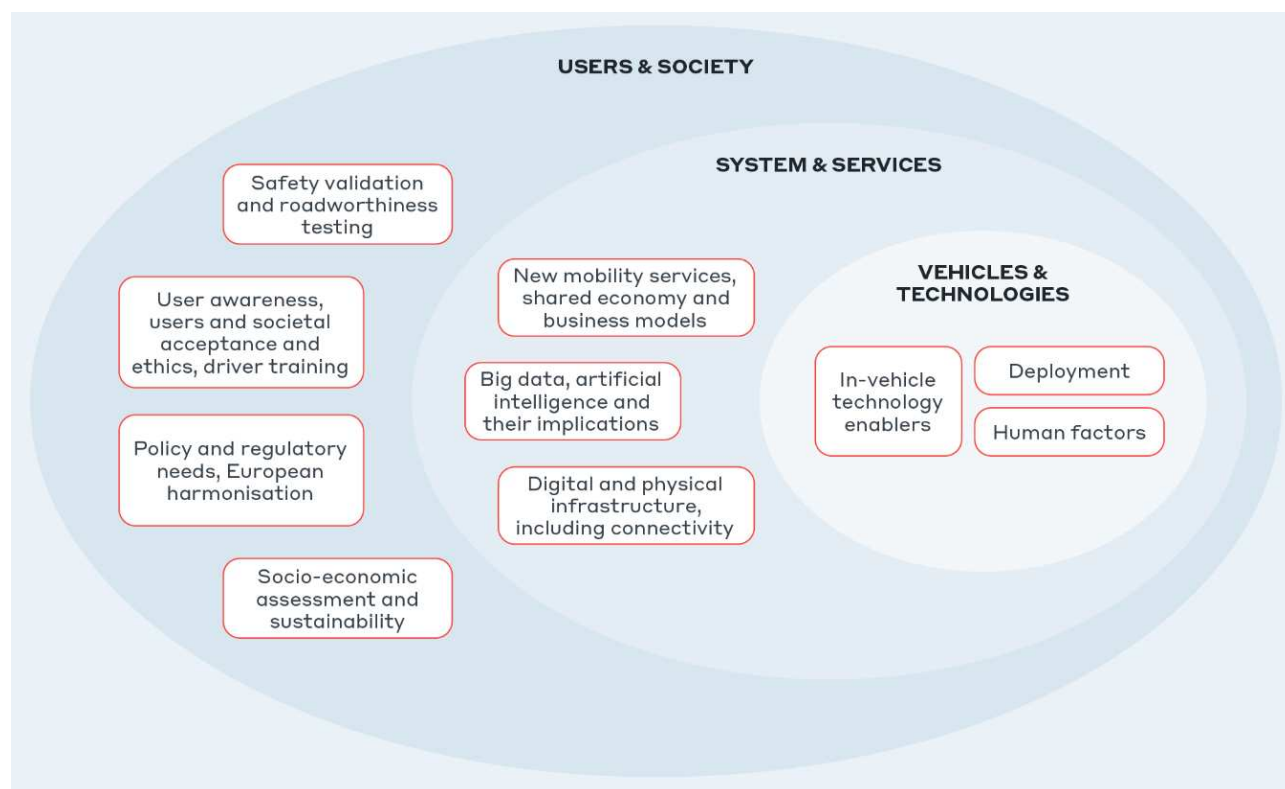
USERS & SOCIETY

SYSTEM & SERVICES

Safety validation and roadworthiness testing

User awareness, users and societal acceptance and ethics, driver training

Policy and regulatory needs, European harmonisation

Socio-economic assessment and sustainability

New mobility services, shared economy and business models

Big data, artificial intelligence and their implications

Digital and physical infrastructure, including connectivity

VEHICLES & TECHNOLOGIES

In-vehicle technology enablers

Deployment

Human factors